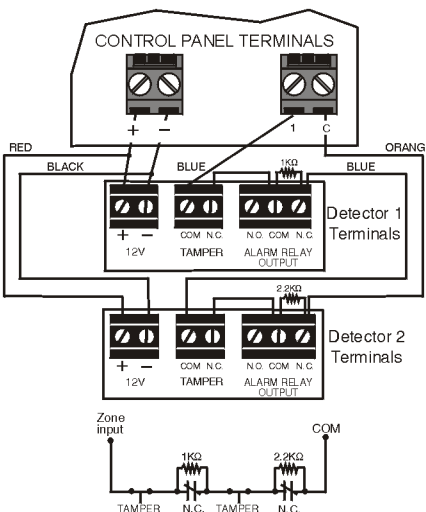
CONTROL PANEL TERMINALS

+ −

1 C

RED

ORANG

BLACK

BLUE

1KΩ

BLUE

+ −

12V

COM N.C.

TAMPER

N.O. COM N.C.

ALARM RELAY OUTPUT

Detector 1 Terminals

2.2KΩ

+ −

12V

COM N.C.

TAMPER

N.O. COM N.C.

ALARM RELAY OUTPUT

Detector 2 Terminals

Zone input

COM

1KΩ

2.2KΩ

TAMPER

N.C.

TAMPER

N.C.